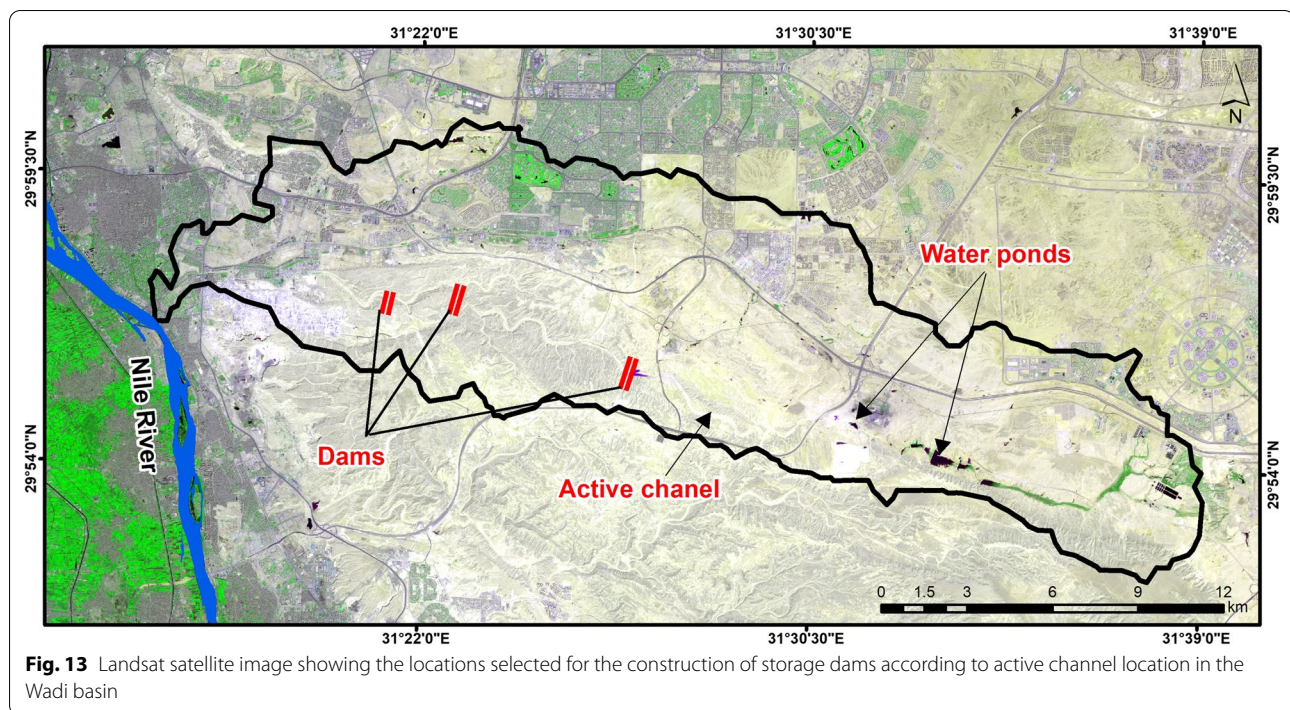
31°22'0"E
31°30'30"E
31°39'0"E

N

29°59'30"N
29°59'30"N

Water ponds

Nile River

Dams

Active chanel

29°54'0"N
29°54'0"N

0 1.5 3 6 9 12 km

31°22'0"E
31°30'30"E
31°39'0"E

**Fig. 13** Landsat satellite image showing the locations selected for the construction of storage dams according to active channel location in the Wadi basin